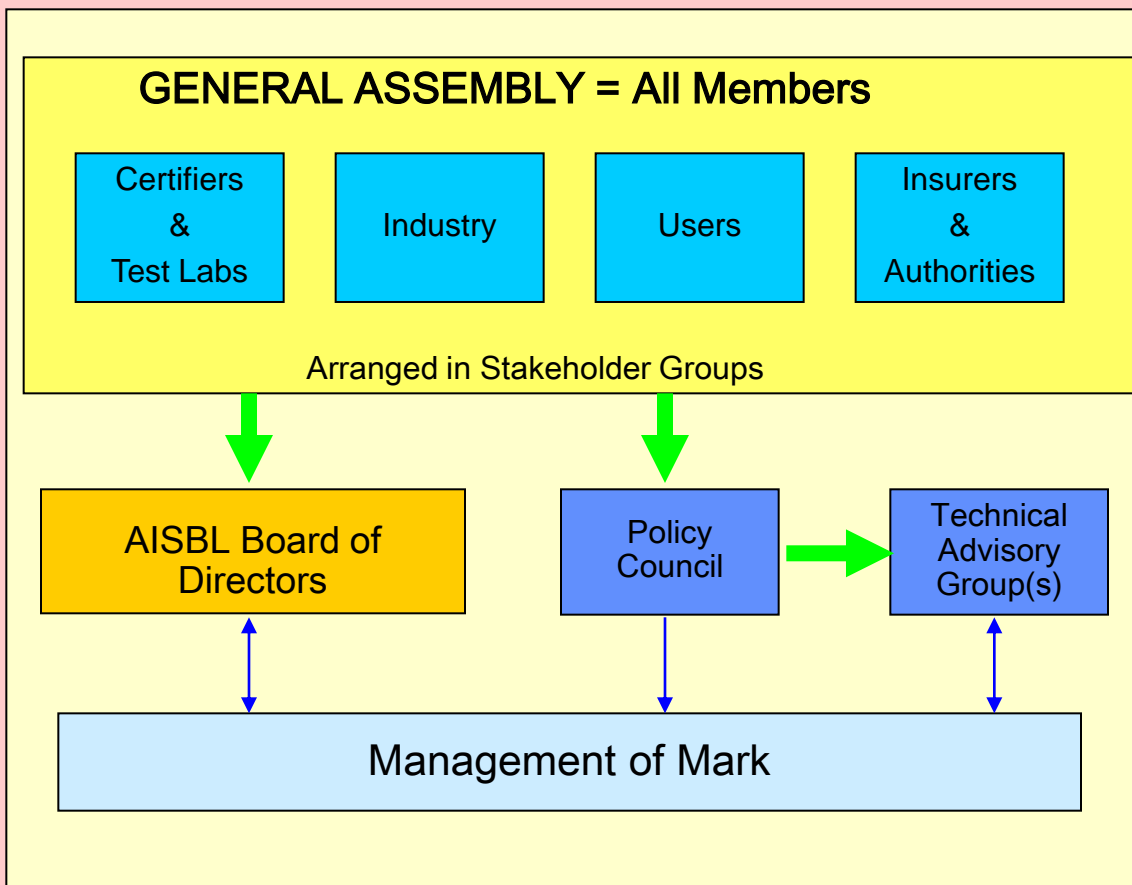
GENERAL ASSEMBLY = All Members

Certifiers & Test Labs

Industry

Users

Insurers & Authorities

Arranged in Stakeholder Groups

AISBL Board of Directors

Policy Council

Technical Advisory Group(s)

Management of Mark